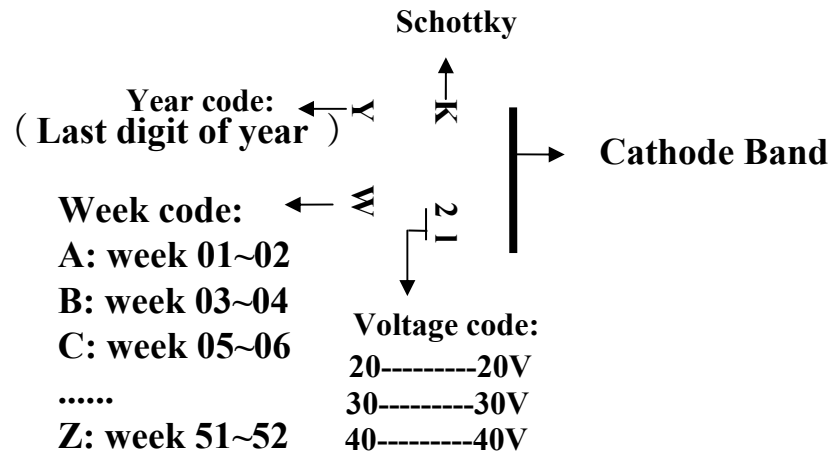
Schottky

Year code:
（Last digit of year）

Y

K

Cathode Band

W

2 1

Week code:
A: week 01~02
B: week 03~04
C: week 05~06
......
Z: week 51~52

Voltage code:
20---------20V
30---------30V
40---------40V